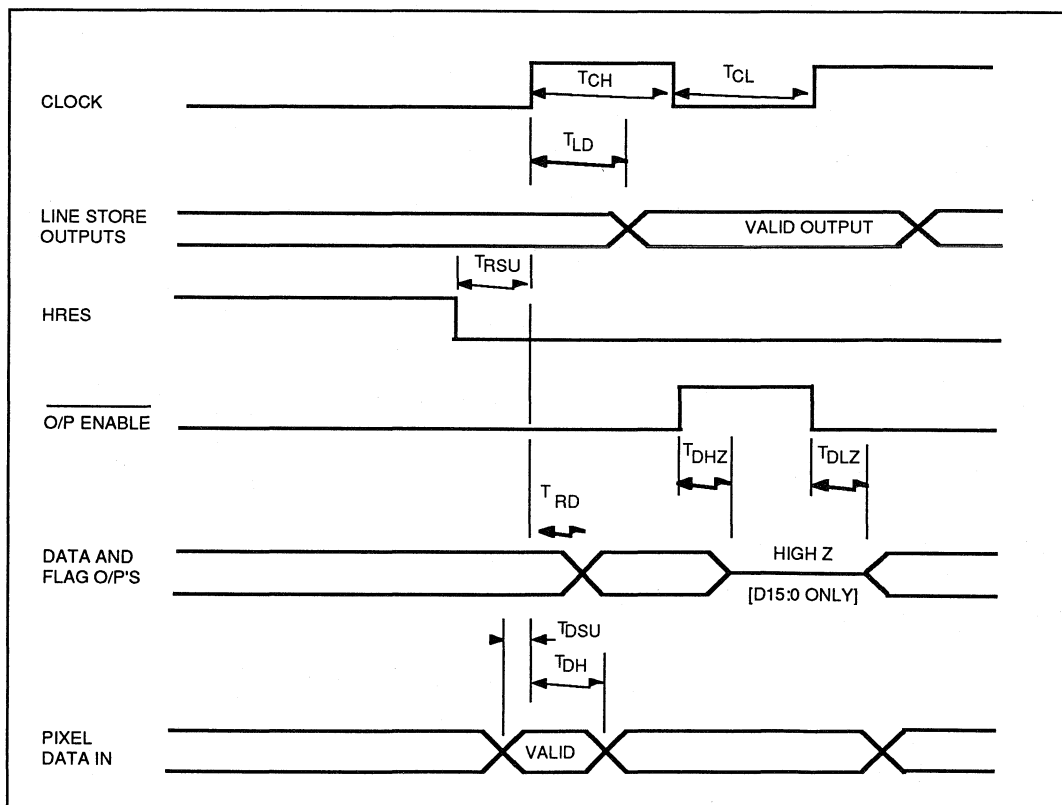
CLOCK

$T_{CH}$

$T_{CL}$

$T_{LD}$

LINE STORE OUTPUTS

VALID OUTPUT

$T_{RSU}$

HRES

$\overline{\text{O/P ENABLE}}$

$T_{DHZ}$

$T_{DLZ}$

$T_{RD}$

DATA AND FLAG O/P'S

HIGH Z

[D15:0 ONLY]

$T_{DSU}$

$T_{DH}$

PIXEL DATA IN

VALID